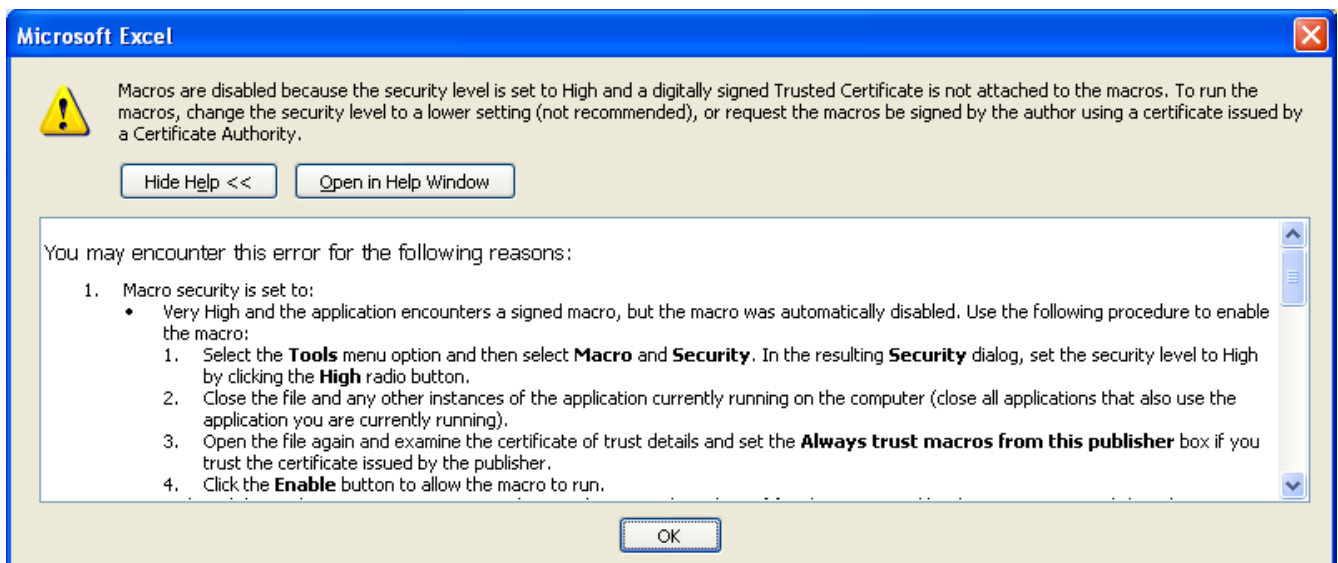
Microsoft Excel

Macros are disabled because the security level is set to High and a digitally signed Trusted Certificate is not attached to the macros. To run the macros, change the security level to a lower setting (not recommended), or request the macros be signed by the author using a certificate issued by a Certificate Authority.

Hide Help <<

Open in Help Window

You may encounter this error for the following reasons:

1. Macro security is set to:
• Very High and the application encounters a signed macro, but the macro was automatically disabled. Use the following procedure to enable the macro:
1. Select the **Tools** menu option and then select **Macro** and **Security**. In the resulting **Security** dialog, set the security level to High by clicking the **High** radio button.
2. Close the file and any other instances of the application currently running on the computer (close all applications that also use the application you are currently running).
3. Open the file again and examine the certificate of trust details and set the **Always trust macros from this publisher** box if you trust the certificate issued by the publisher.
4. Click the **Enable** button to allow the macro to run.
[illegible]

OK